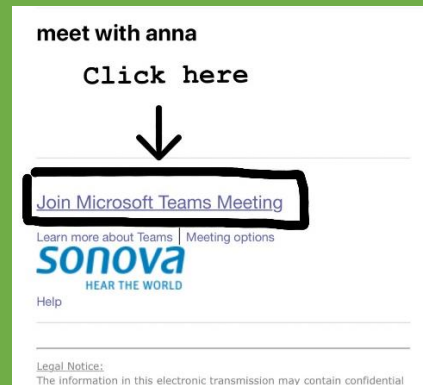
meet with anna

Click here

Join Microsoft Teams Meeting

Learn more about Teams | Meeting options

sonova
HEAR THE WORLD

Help

Legal Notice:
The information in this electronic transmission may contain confidential